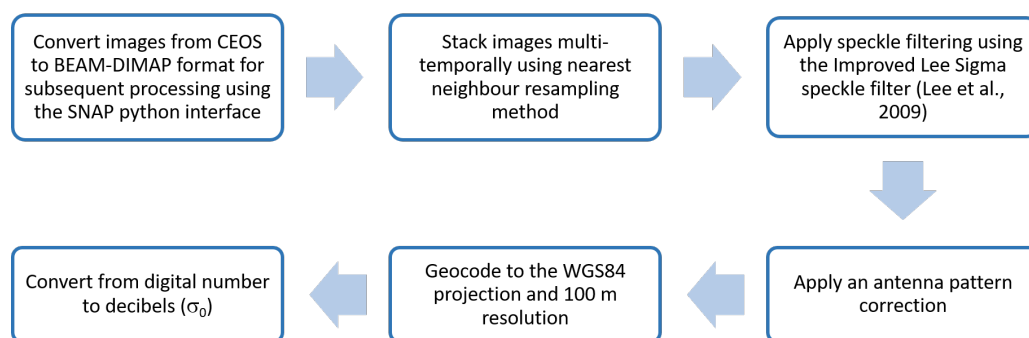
Convert images from CEOS to BEAM-DIMAP format for subsequent processing using the SNAP python interface

Stack images multi-temporally using nearest neighbour resampling method

Apply speckle filtering using the Improved Lee Sigma speckle filter (Lee et al., 2009)

Apply an antenna pattern correction

Geocode to the WGS84 projection and 100 m resolution

Convert from digital number to decibels ($\sigma_0$)